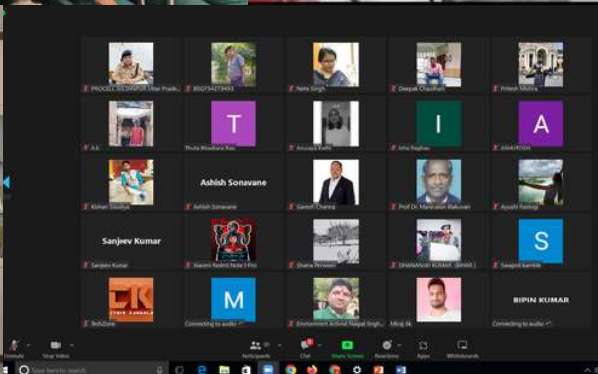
PROCELL SULTANPUR Uttar Prade...
8567542734953
Neha Singh
Deepak Chauhan
Pritesh Mishra
A.K.
T
Thota Bhaskara Rao
Anuraag Pathi
I
Isha Raghav
A
ASHUTOSH
Kishan Doshiya
Ashish Sonavane
Ashish Sonavane
Ganesh Channa
Prof Dr. Manoranjan Balusvan
Ayushi Rastogi
Sanjeev Kumar
Sanjeev Kumar
Basanti Nadani Nobel Prize
Sheela Perween
DHANANJAY KUMAR (BIHAR)
S
Swapnil kamble
CR
TechZone
M
Connecting to audio
Environment Activist Nakpal Singh...
Milraj Sk
BIPIN KUMAR
Connecting to audio
Unmute
Stop Video
Participants
Chat
Share Screen
Reactions
Apps
Whiteboards
Type here to search